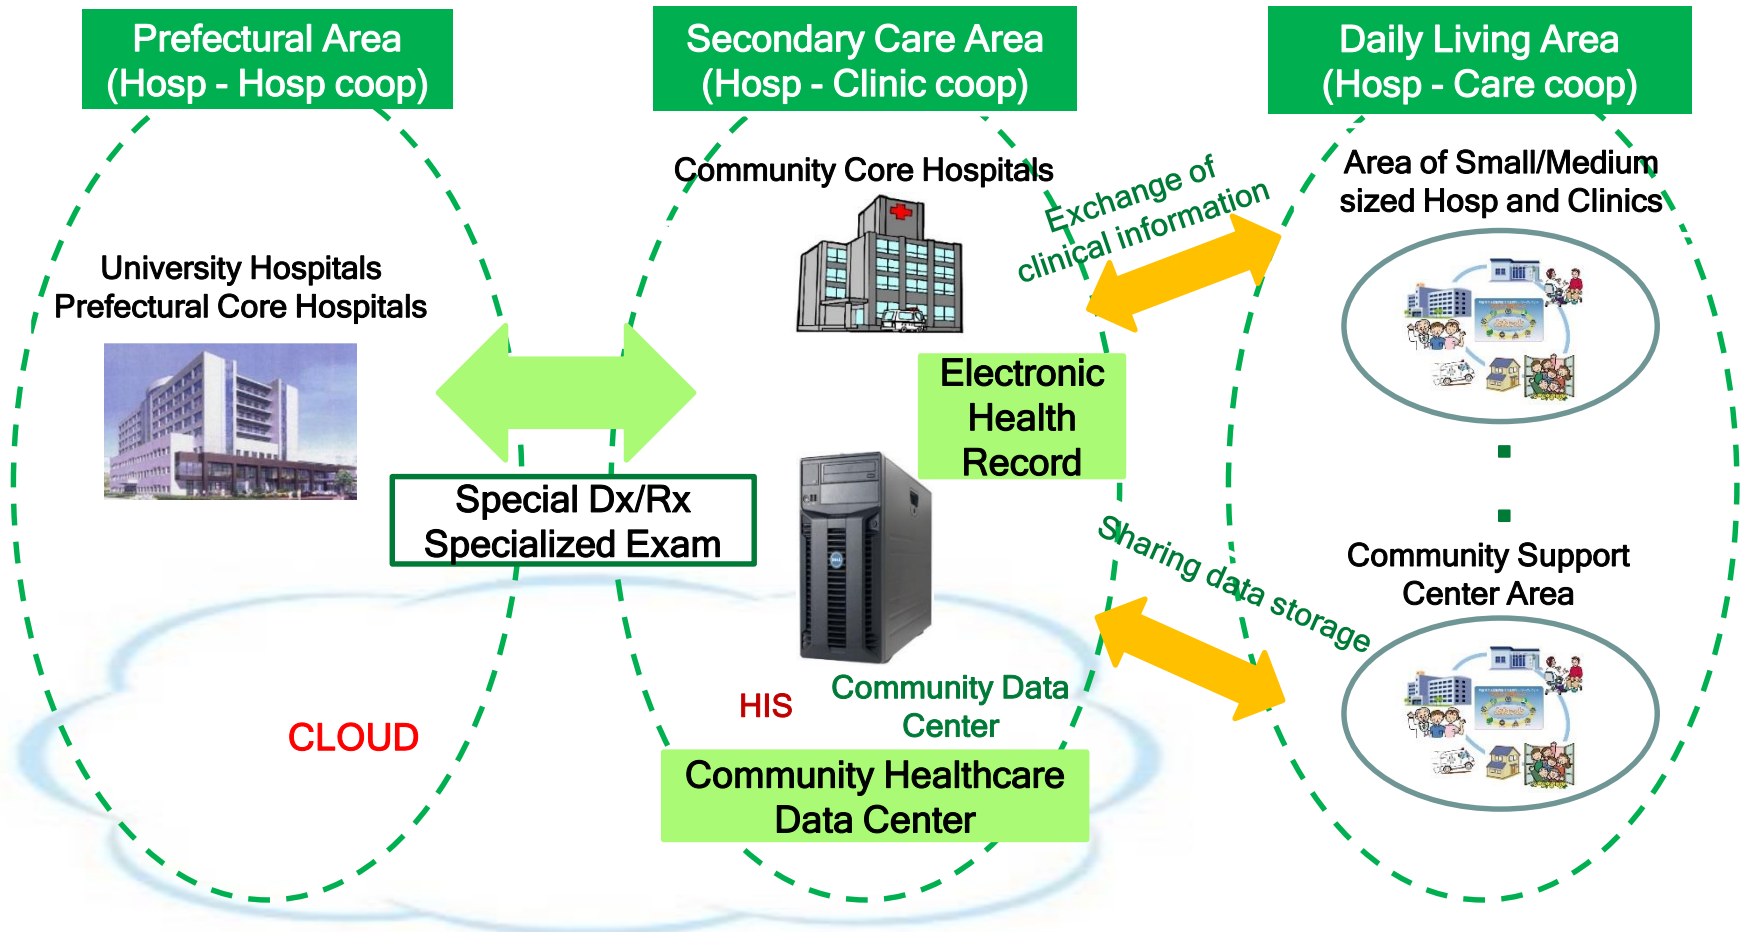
Prefectural Area
(Hosp - Hosp coop)

Secondary Care Area
(Hosp - Clinic coop)

Daily Living Area
(Hosp - Care coop)

University Hospitals
Prefectural Core Hospitals

Community Core Hospitals

Exchange of clinical information

Area of Small/Medium sized Hosp and Clinics

Electronic Health Record

Special Dx/Rx
Specialized Exam

Sharing data storage

Community Support Center Area

HIS

Community Data Center

CLOUD

Community Healthcare Data Center